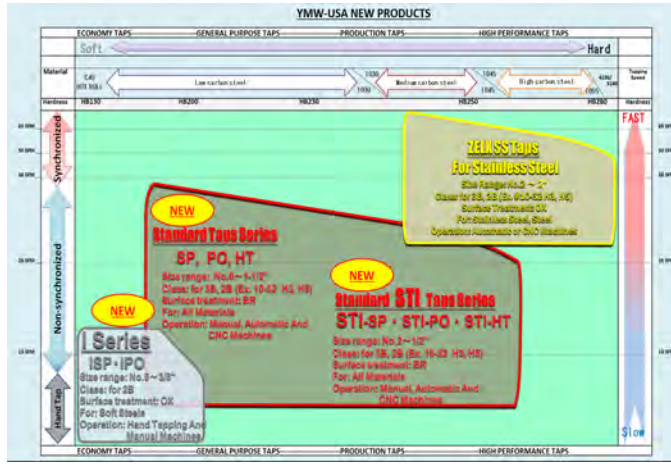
YMW-USA NEW PRODUCTS

ECONOMY TAPS — GENERAL PURPOSE TAPS — PRODUCTION TAPS — HIGH PERFORMANCE TAPS

Soft Hard

Material

C45 (STS 30)

Low carbon steel

1030

Medium carbon steel

1045

High carbon steel

4140

Tapping Speed

Hardness HB130 HB200 HB230 HB250 HB280 Hardness

Synchronized

Non-synchronized

Hand Tap

FAST

Slow

ZELX SS Taps
For Stainless Steel
Size Range: No.0 ~ 1"
Class: for 2B, 3B (Ex. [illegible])
Surface Treatment: OX
For: Stainless Steel, Steel
Operation: Automatic or CNC Machines

NEW

Standard Taps Series

SP, PO, HT

Size range: No.0 ~ 1-1/2"
Class: for 2B, 3B (Ex. 10-32 H1, H3)
Surface treatment: BR
For: All Materials
Operation: Manual, Automatic And CNC Machines

NEW

Standard STI Taps Series

STI-SP · STI-PO · STI-HT

Size range: No.2 ~ 1/2"
Class: for 2B, 3B (Ex. 10-32 H3, H5)
Surface treatment: BR
For: All Materials
Operation: Manual, Automatic And CNC Machines

NEW

I Series

ISP · IPO

Size range: No.0 ~ 3/8"
Class: for 2B
Surface treatment: OX
For: Soft Steels
Operation: Hand Tapping And Manual Machines

ECONOMY TAPS — GENERAL PURPOSE TAPS — PRODUCTION TAPS — HIGH PERFORMANCE TAPS